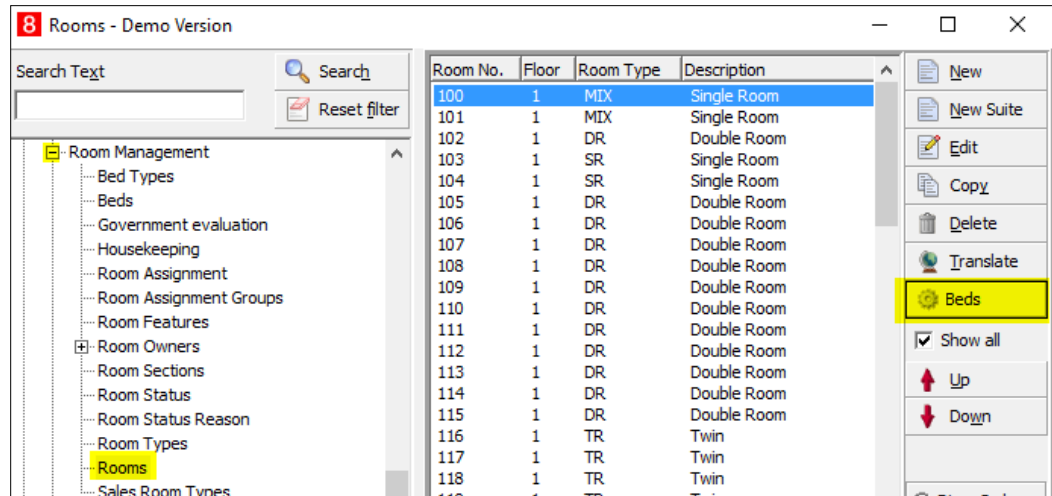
8 Rooms - Demo Version

Search Text

Search

Reset filter

Room Management
Bed Types
Beds
Government evaluation
Housekeeping
Room Assignment
Room Assignment Groups
Room Features
Room Owners
Room Sections
Room Status
Room Status Reason
Room Types
Rooms
Sales Room Types

| Room No. | Floor | Room Type | Description |
|---|---|---|---|
| 100 | 1 | MIX | Single Room |
| 101 | 1 | MIX | Single Room |
| 102 | 1 | DR | Double Room |
| 103 | 1 | SR | Single Room |
| 104 | 1 | SR | Single Room |
| 105 | 1 | DR | Double Room |
| 106 | 1 | DR | Double Room |
| 107 | 1 | DR | Double Room |
| 108 | 1 | DR | Double Room |
| 109 | 1 | DR | Double Room |
| 110 | 1 | DR | Double Room |
| 111 | 1 | DR | Double Room |
| 112 | 1 | DR | Double Room |
| 113 | 1 | DR | Double Room |
| 114 | 1 | DR | Double Room |
| 115 | 1 | DR | Double Room |
| 116 | 1 | TR | Twin |
| 117 | 1 | TR | Twin |
| 118 | 1 | TR | Twin |

New
New Suite
Edit
Copy
Delete
Translate
Beds
Show all
Up
Down